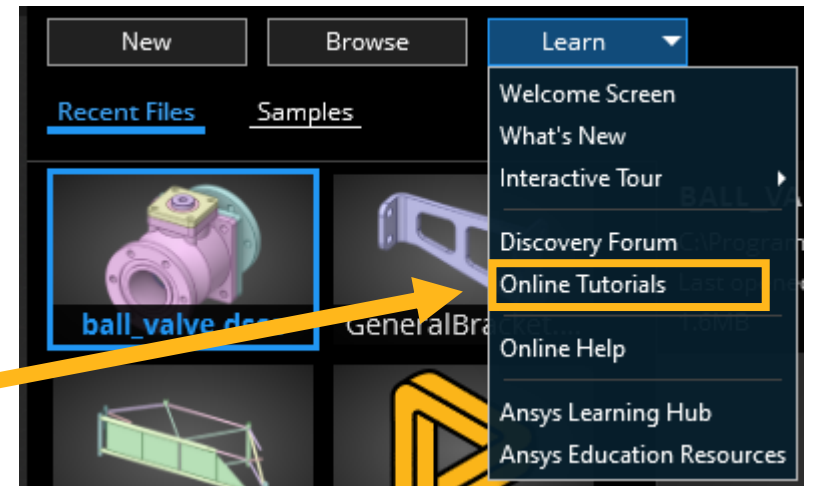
New

Browse

Learn

Recent Files

Samples

Welcome Screen

What's New

Interactive Tour

Discovery Forum

Online Tutorials

Online Help

Ansys Learning Hub

Ansys Education Resources

ball_valve.dsc

GeneralBra

BALL_VA

C:\Program

Last ope

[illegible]MB